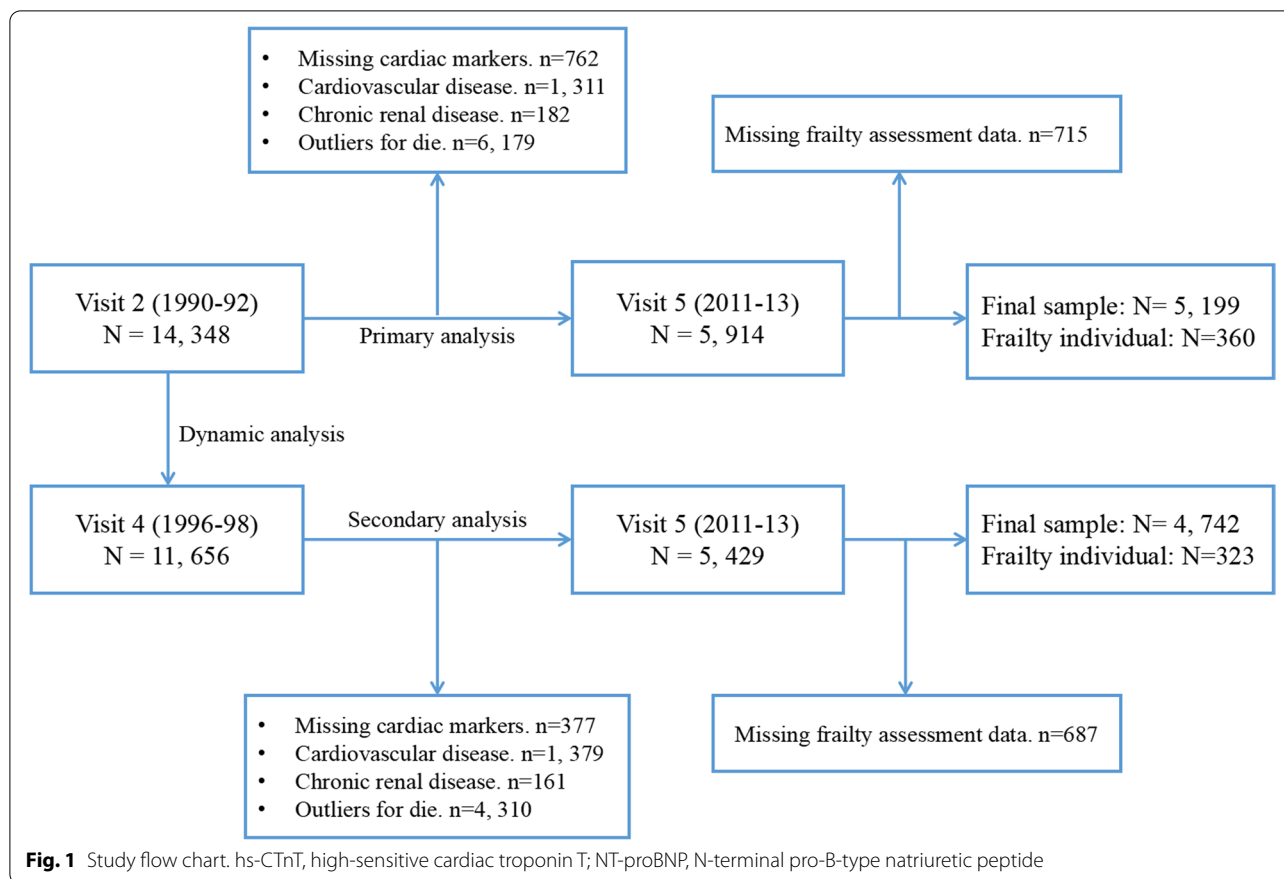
• Missing cardiac markers. n=762
• Cardiovascular disease. n=1, 311
• Chronic renal disease. n=182
• Outliers for die. n=6, 179

Missing frailty assessment data. n=715

Visit 2 (1990-92)
N = 14, 348

Primary analysis

Visit 5 (2011-13)
N = 5, 914

Final sample: N= 5, 199
Frailty individual: N=360

Dynamic analysis

Visit 4 (1996-98)
N = 11, 656

Secondary analysis

Visit 5 (2011-13)
N = 5, 429

Final sample: N= 4, 742
Frailty individual: N=323

• Missing cardiac markers. n=377
• Cardiovascular disease. n=1, 379
• Chronic renal disease. n=161
• Outliers for die. n=4, 310

Missing frailty assessment data. n=687

**Fig. 1** Study flow chart. hs-CTnT, high-sensitive cardiac troponin T; NT-proBNP, N-terminal pro-B-type natriuretic peptide